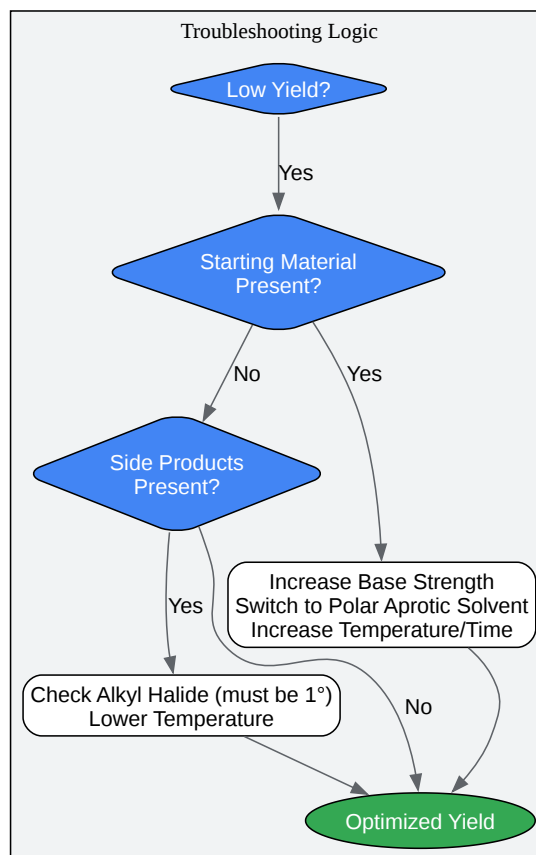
Troubleshooting Logic

Low Yield?

Yes

Starting Material Present?

No

Yes

Side Products Present?

Increase Base Strength
Switch to Polar Aprotic Solvent
Increase Temperature/Time

Yes

Check Alkyl Halide (must be 1°)
Lower Temperature

No

Optimized Yield